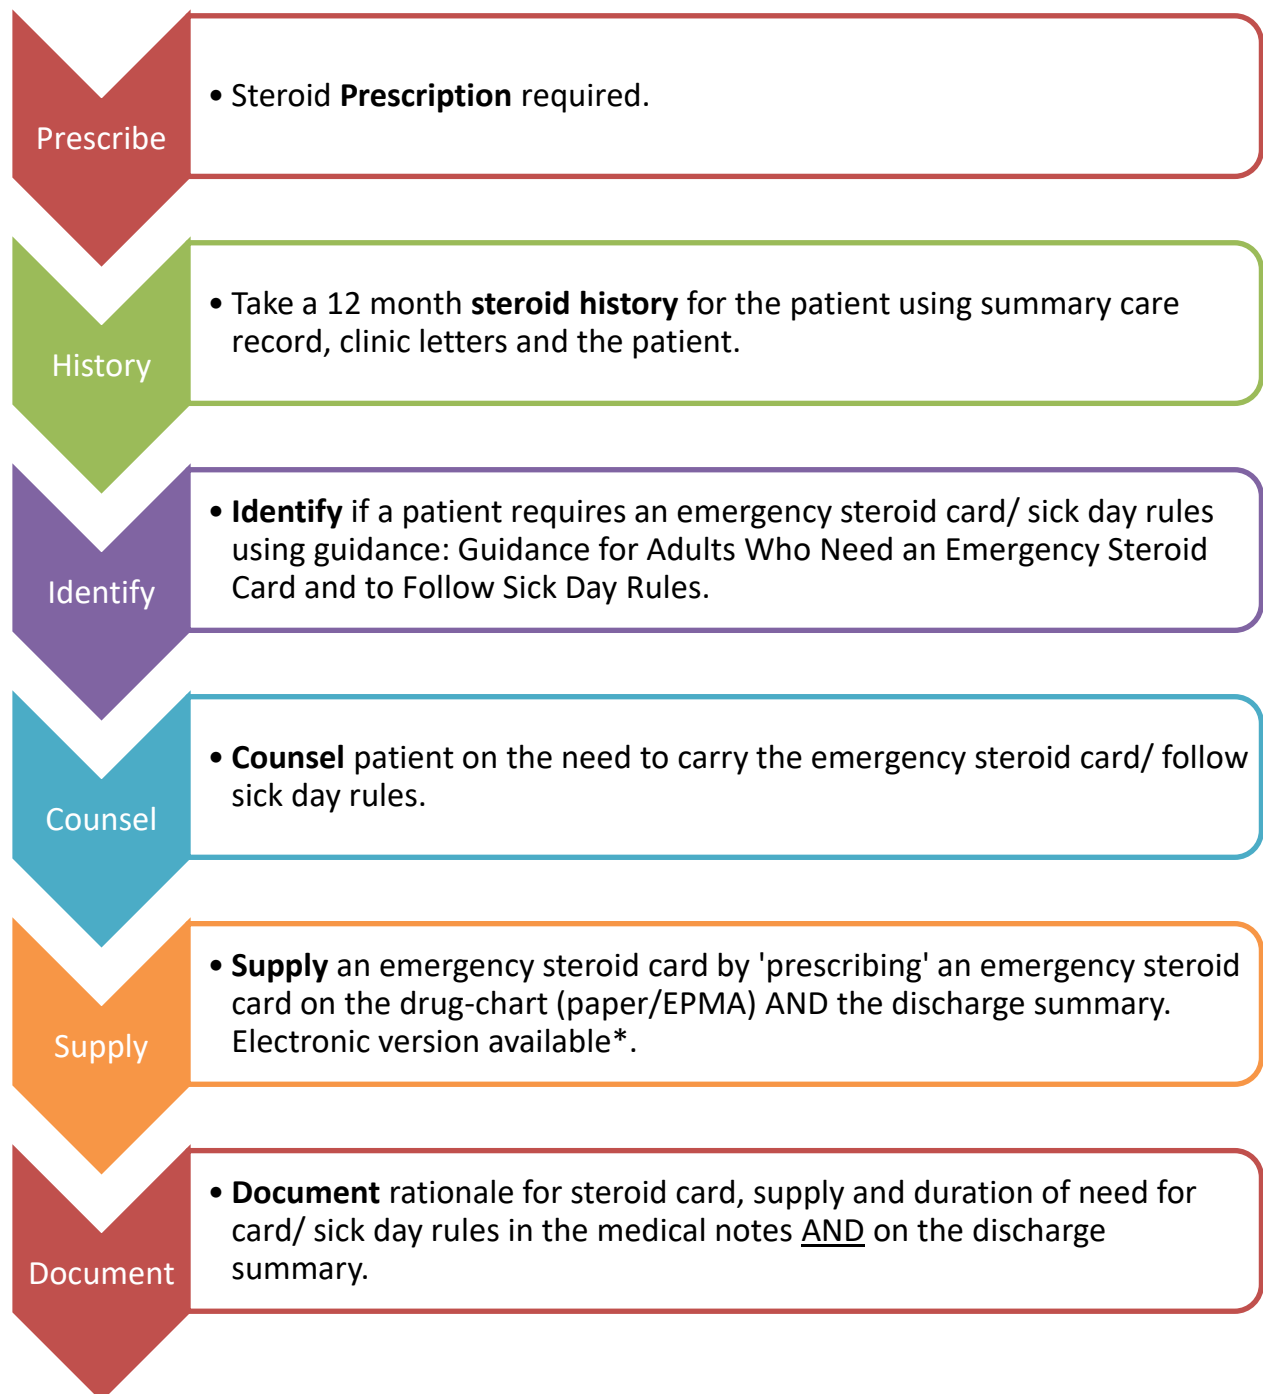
Prescribe

• Steroid Prescription required.

History

• Take a 12 month steroid history for the patient using summary care record, clinic letters and the patient.

Identify

• Identify if a patient requires an emergency steroid card/ sick day rules using guidance: Guidance for Adults Who Need an Emergency Steroid Card and to Follow Sick Day Rules.

Counsel

• Counsel patient on the need to carry the emergency steroid card/ follow sick day rules.

Supply

• Supply an emergency steroid card by 'prescribing' an emergency steroid card on the drug-chart (paper/EPMA) AND the discharge summary. Electronic version available*.

Document

• Document rationale for steroid card, supply and duration of need for card/ sick day rules in the medical notes AND on the discharge summary.